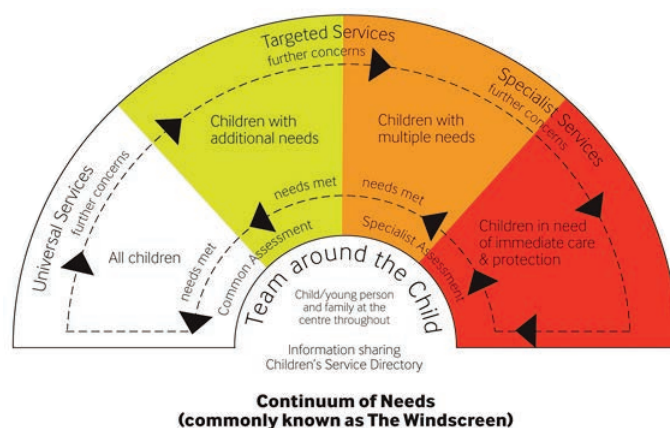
Universal Services
further concerns
All children
needs met
Targeted Services
further concerns
Children with additional needs
Children with multiple needs
needs met
needs met
Common Assessment
Specialist Services
further concerns
Children in need of immediate care & protection
Specialist Assessment
Team around the Child
Child/young person and family at the centre throughout
Information sharing
Children's Service Directory

Continuum of Needs
(commonly known as The Windscreen)